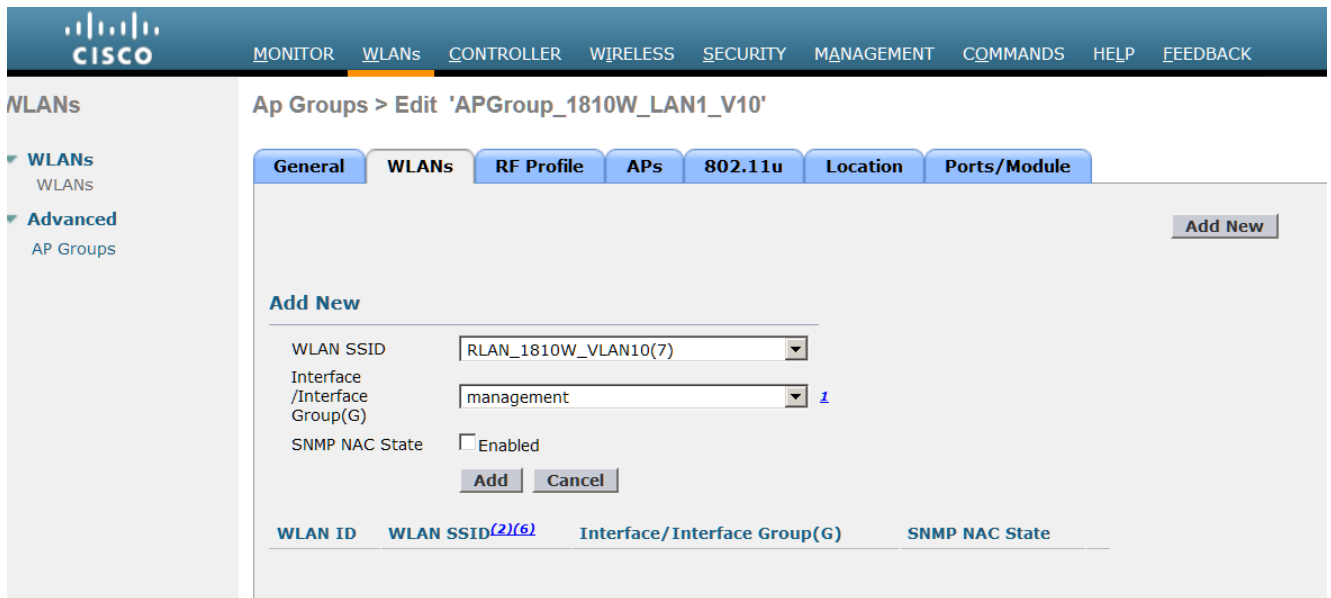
CISCO

MONITOR WLANs CONTROLLER WIRELESS SECURITY MANAGEMENT COMMANDS HELP FEEDBACK

WLANs

WLANs
WLANs

Advanced
AP Groups

Ap Groups > Edit 'APGroup_1810W_LAN1_V10'

General WLANs RF Profile APs 802.11u Location Ports/Module

Add New

Add New

WLAN SSID RLAN_1810W_VLAN10(7)

Interface /Interface Group(G) management 1

SNMP NAC State Enabled

Add Cancel

| WLAN ID | WLAN SSID$^{(2)(6)}$ | Interface/Interface Group(G) | SNMP NAC State |
|---|---|---|---|